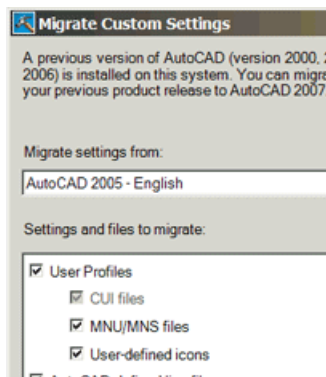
Migrate Custom Settings

A previous version of AutoCAD (version 2000, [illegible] 2006) is installed on this system. You can migra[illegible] your previous product release to AutoCAD 2007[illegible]

Migrate settings from:

AutoCAD 2005 - English

Settings and files to migrate:

User Profiles

CUI files

MNU/MNS files

User-defined icons

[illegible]